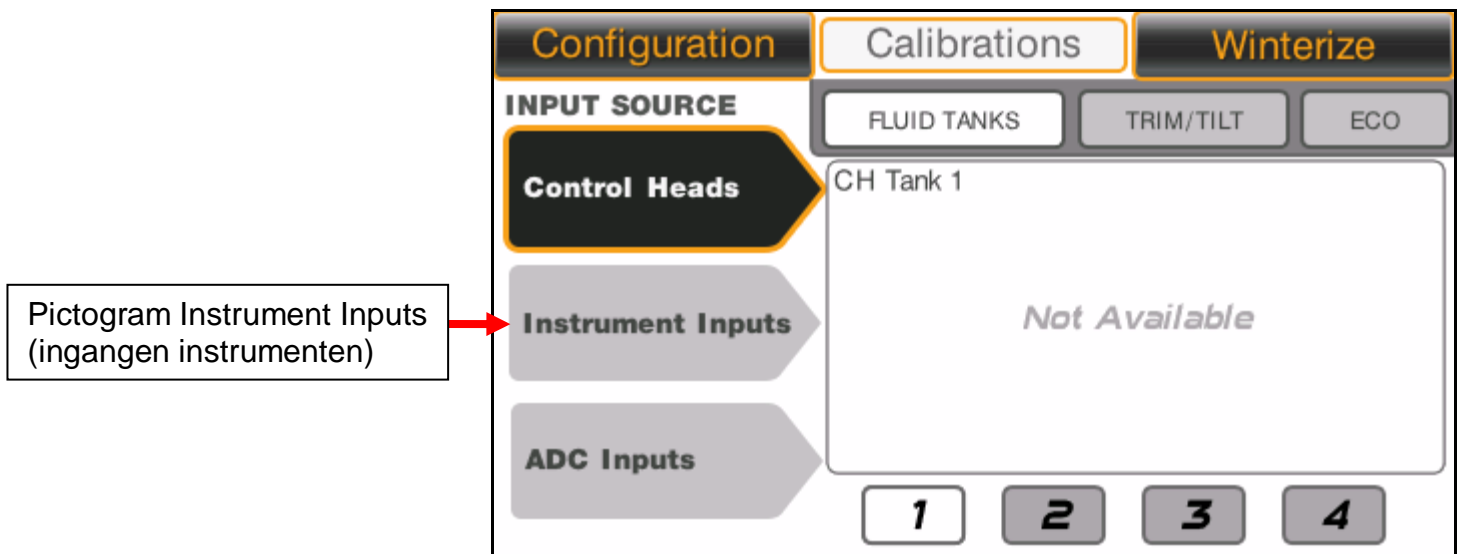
Configuration
Calibrations
Winterize

INPUT SOURCE

FLUID TANKS
TRIM/TILT
ECO

Control Heads

CH Tank 1

Pictogram Instrument Inputs (ingangen instrumenten)

Instrument Inputs

Not Available

ADC Inputs

1
2
3
4